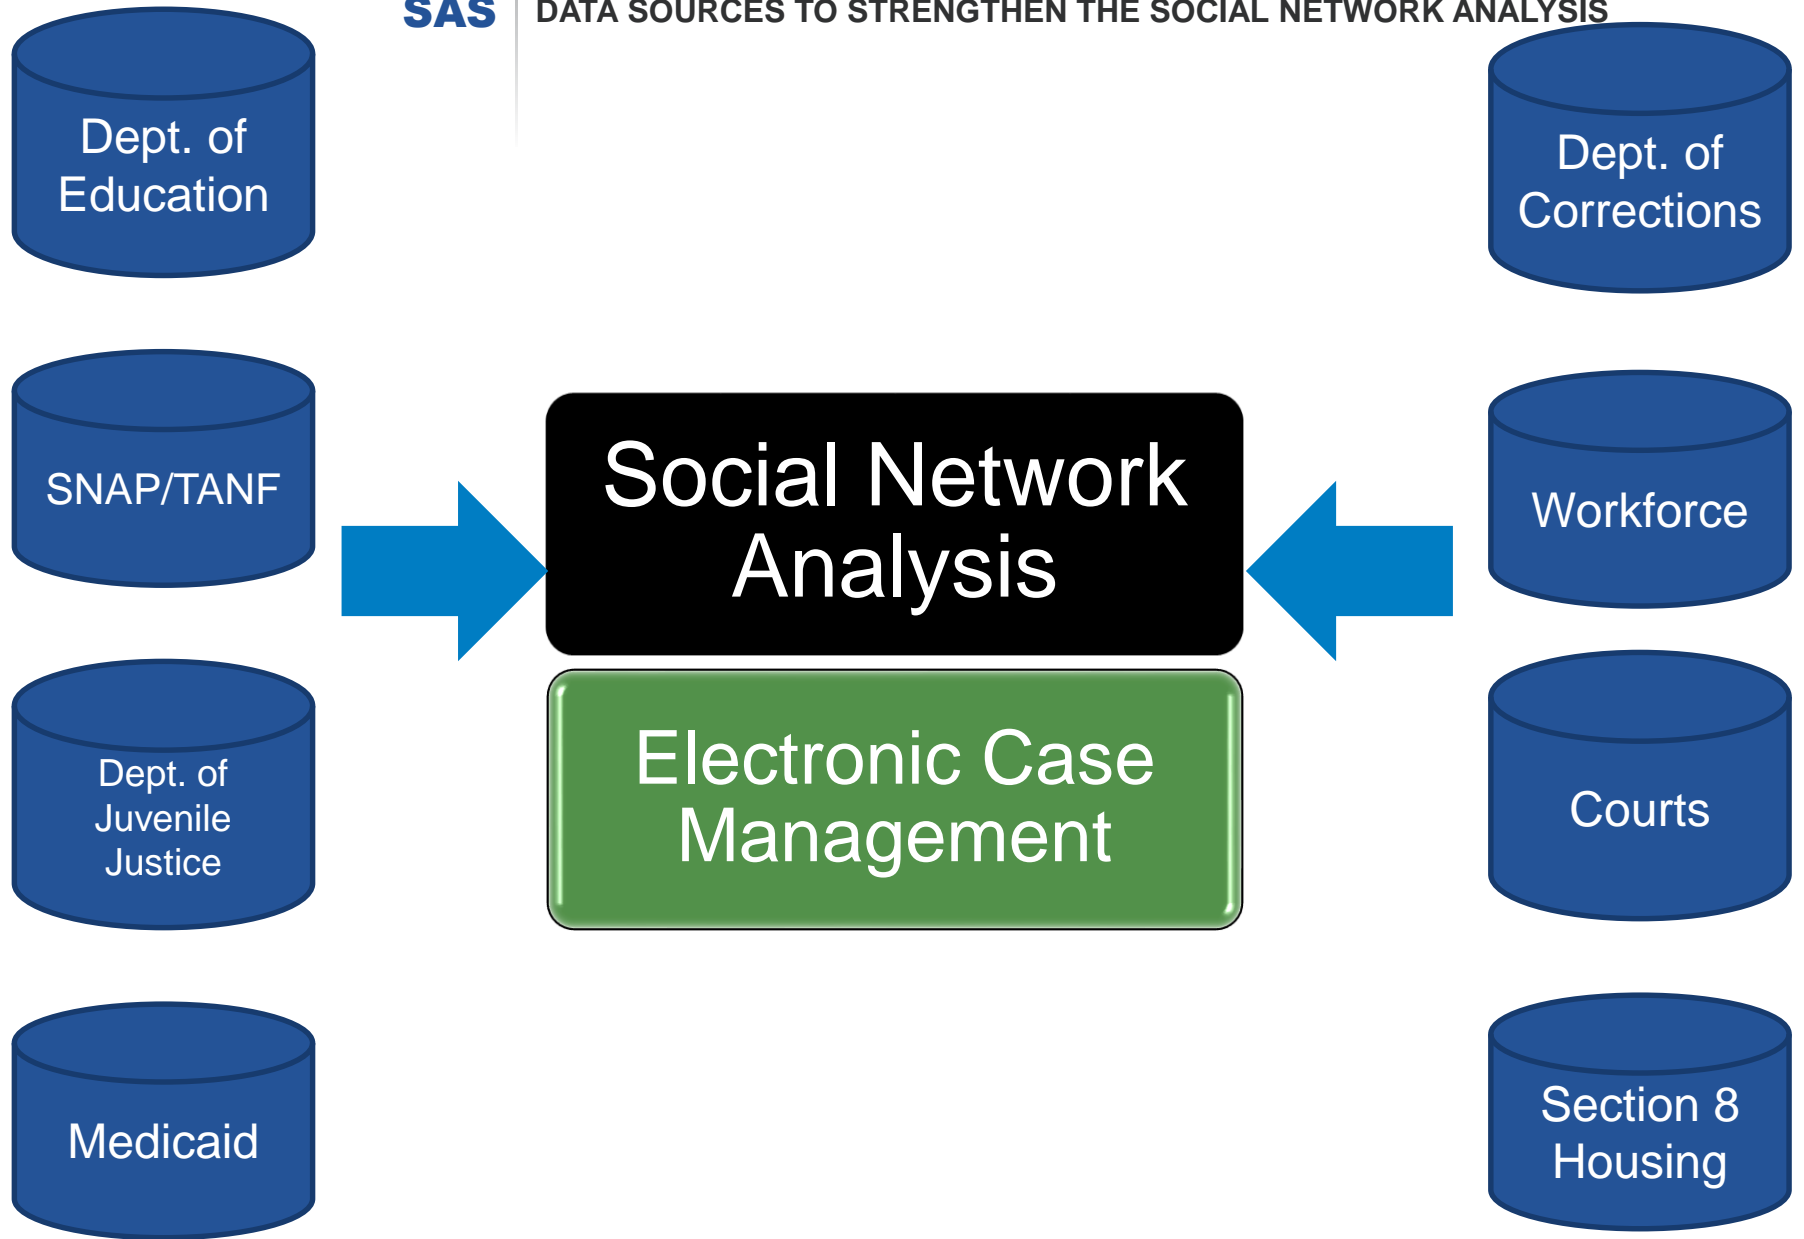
SAS

DATA SOURCES TO STRENGTHEN THE SOCIAL NETWORK ANALYSIS

Dept. of Education

Dept. of Corrections

SNAP/TANF

Social Network Analysis

Workforce

Electronic Case Management

Dept. of Juvenile Justice

Courts

Medicaid

Section 8 Housing